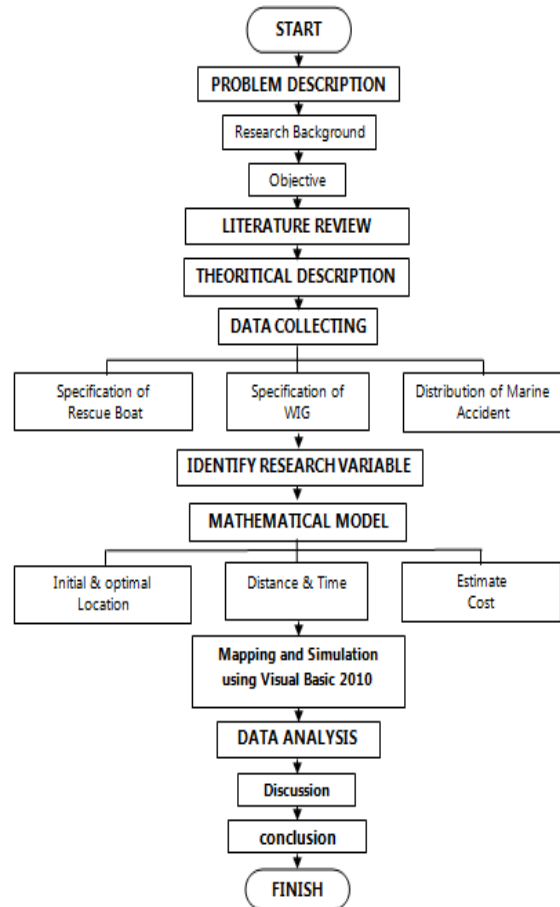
START

PROBLEM DESCRIPTION

Research Background

Objective

LITERATURE REVIEW

THEORITICAL DESCRIPTION

DATA COLLECTING

Specification of Rescue Boat

Specification of WIG

Distribution of Marine Accident

IDENTIFY RESEARCH VARIABLE

MATHEMATICAL MODEL

Initial & optimal Location

Distance & Time

Estimate Cost

Mapping and Simulation using Visual Basic 2010

DATA ANALYSIS

Discussion

conclusion

FINISH